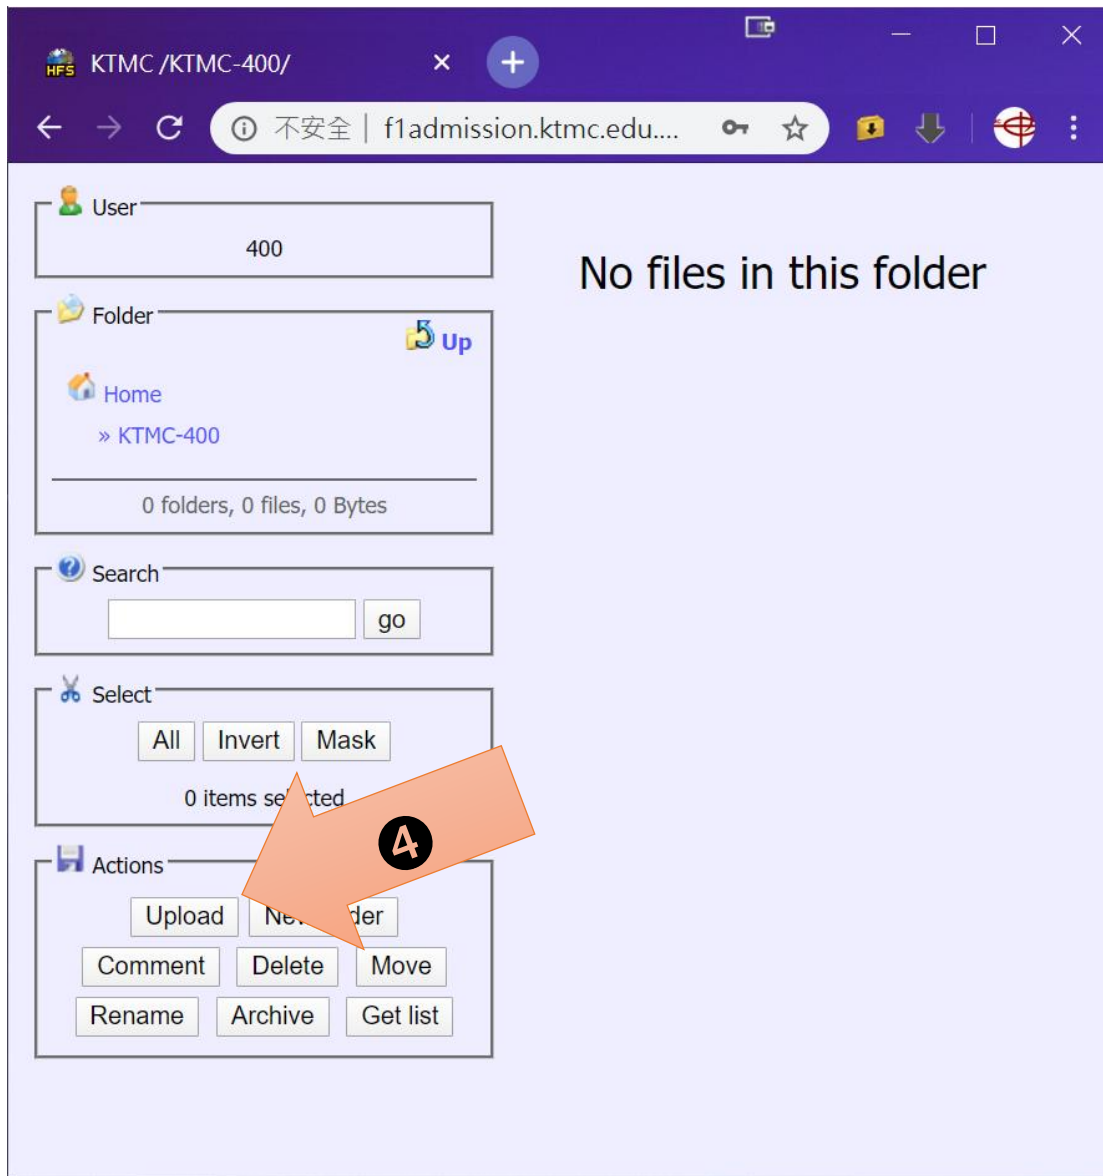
KTMC /KTMC-400/

不安全 | f1admission.ktmc.edu....

User
400

Folder
Up
Home
» KTMC-400
0 folders, 0 files, 0 Bytes

Search
go

Select
All Invert Mask
0 items se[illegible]cted

Actions
Upload Ne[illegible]der
Comment Delete Move
Rename Archive Get list

4

No files in this folder